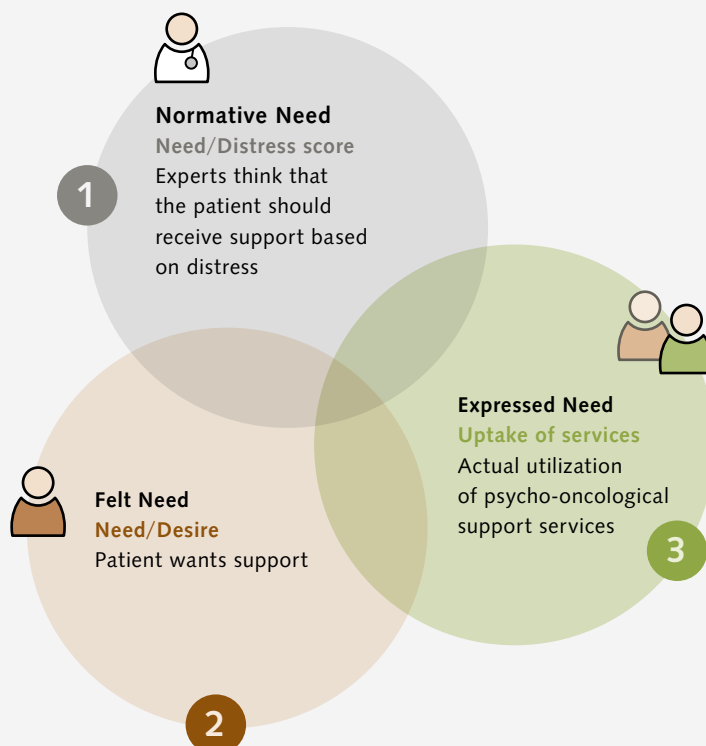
Normative Need
Need/Distress score
Experts think that the patient should receive support based on distress

1

Expressed Need
Uptake of services
Actual utilization of psycho-oncological support services

3

Felt Need
Need/Desire
Patient wants support

2